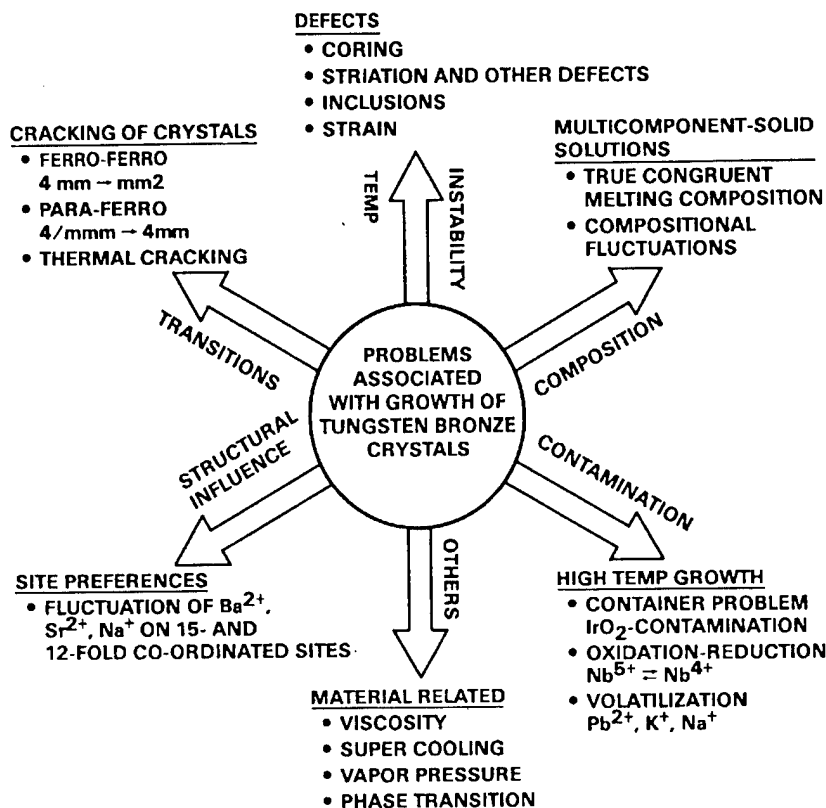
DEFECTS
• CORING
• STRIATION AND OTHER DEFECTS
• INCLUSIONS
• STRAIN

CRACKING OF CRYSTALS
• FERRO-FERRO
4 mm → mm2
• PARA-FERRO
4/mmm → 4mm
• THERMAL CRACKING

MULTICOMPONENT-SOLID SOLUTIONS
• TRUE CONGRUENT MELTING COMPOSITION
• COMPOSITIONAL FLUCTUATIONS

TEMP
INSTABILITY

TRANSITIONS

COMPOSITION

PROBLEMS ASSOCIATED WITH GROWTH OF TUNGSTEN BRONZE CRYSTALS

STRUCTURAL INFLUENCE

CONTAMINATION

OTHERS

SITE PREFERENCES
• FLUCTUATION OF $Ba^{2+}$, $Sr^{2+}$, $Na^{+}$ ON 15- AND 12-FOLD CO-ORDINATED SITES

HIGH TEMP GROWTH
• CONTAINER PROBLEM
$IrO_2$-CONTAMINATION
• OXIDATION-REDUCTION
$Nb^{5+} \rightleftharpoons Nb^{4+}$
• VOLATILIZATION
$Pb^{2+}$, $K^{+}$, $Na^{+}$

MATERIAL RELATED
• VISCOSITY
• SUPER COOLING
• VAPOR PRESSURE
• PHASE TRANSITION